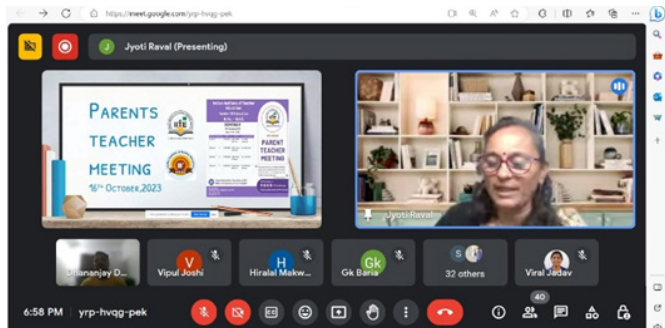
https://meet.google.com/yrp-hvqg-pek

J Jyoti Raval (Presenting)

PARENTS TEACHER MEETING
16th OCTOBER,2023

PARENT TEACHER MEETING

Jyoti Raval

Dhananjay D...

V Vipul Joshi

H Hiralal Makw...

Gk Gk Baria

S 32 others

Viral Jadav

6:58 PM | yrp-hvqg-pek

40